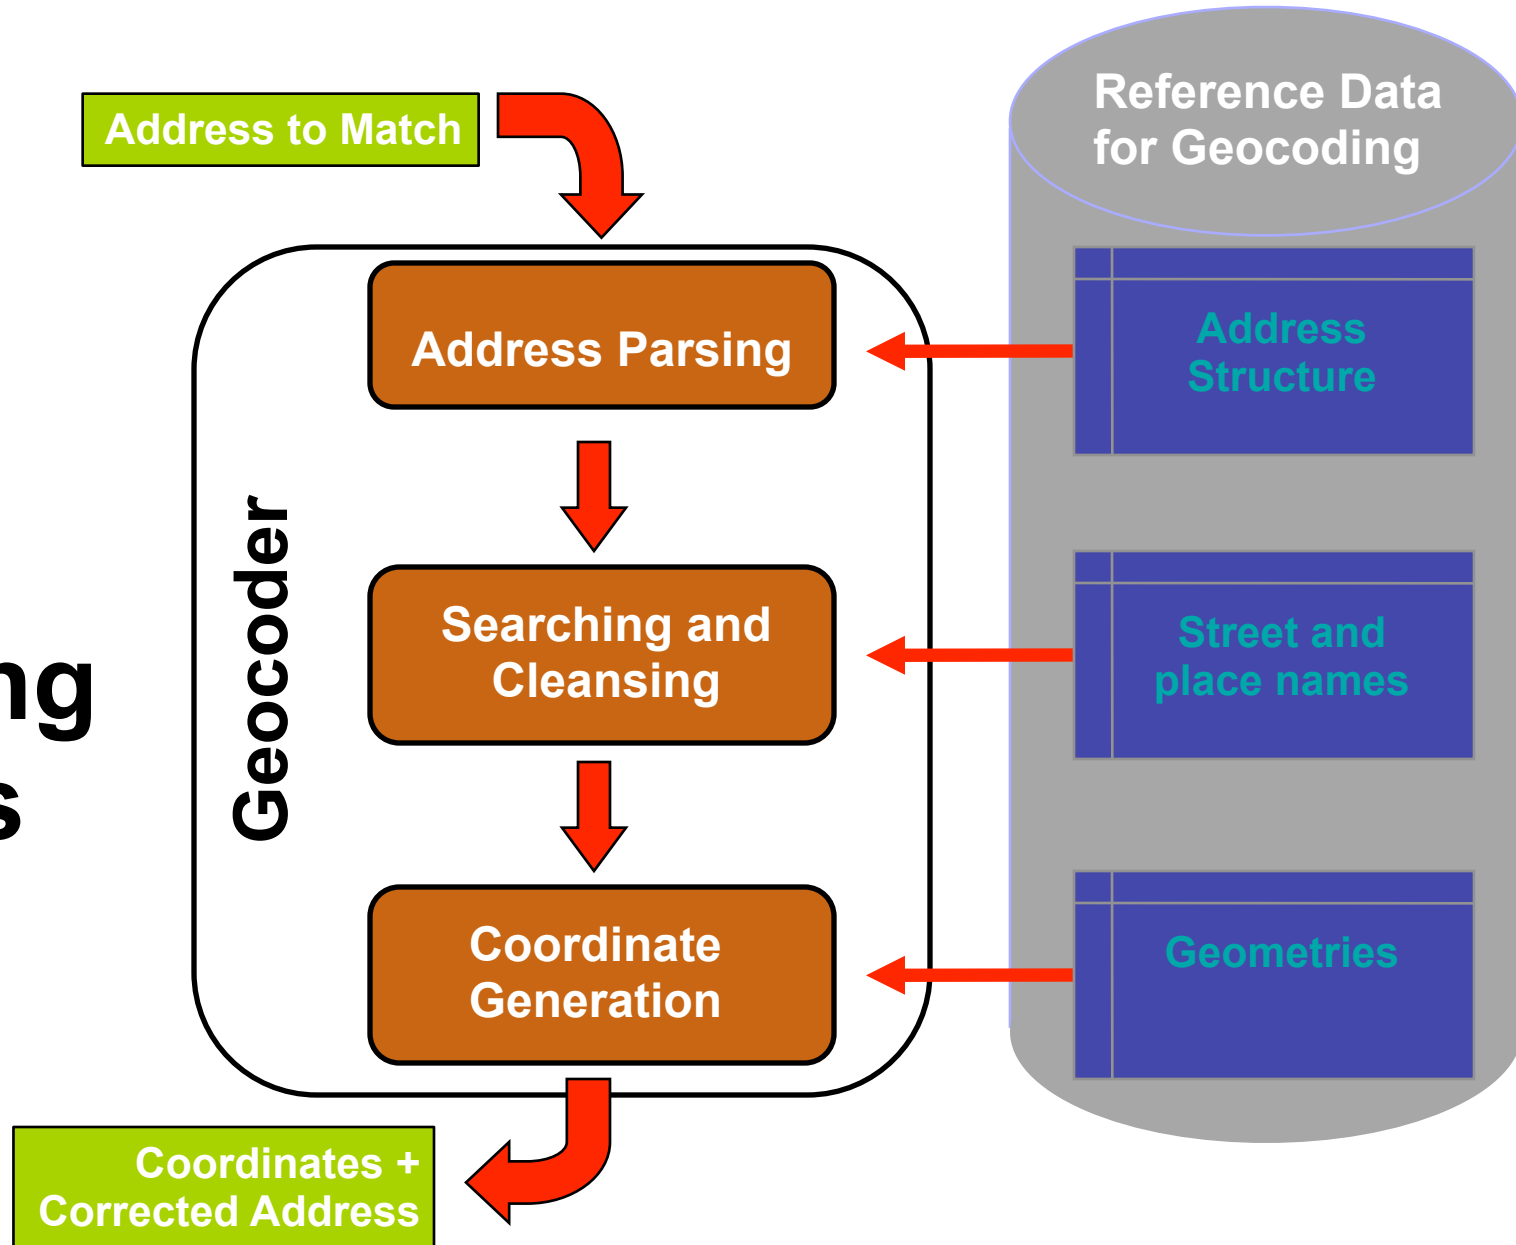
Address to Match

Reference Data for Geocoding

Address Parsing

Address Structure

Geocoder

ng

s

Searching and Cleansing

Street and place names

Coordinate Generation

Geometries

Coordinates + Corrected Address